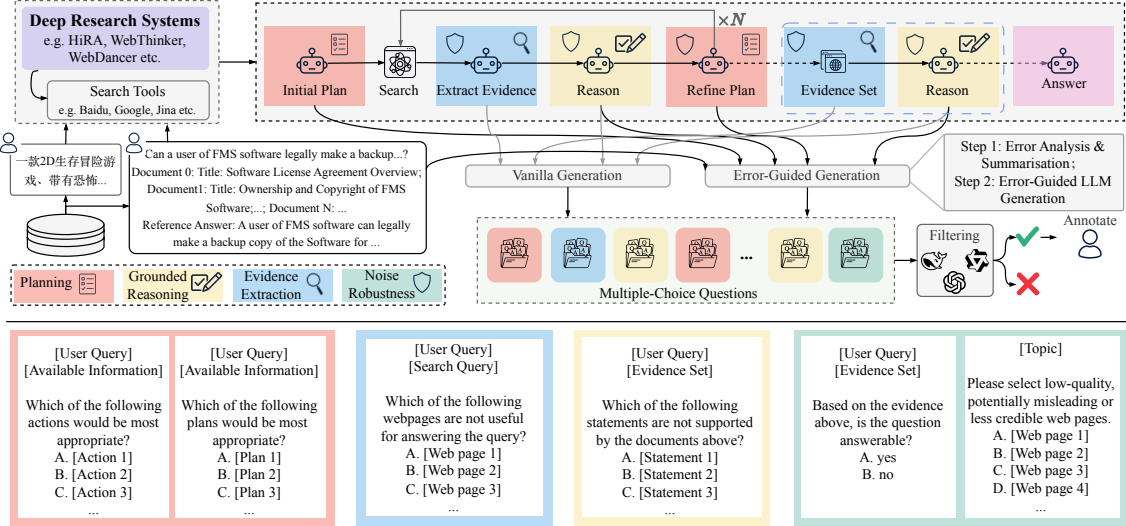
Deep Research Systems
e.g. HiRA, WebThinker, WebDancer etc.

Search Tools
e.g. Baidu, Google, Jina etc.

$\times N$

Initial Plan

Search

Extract Evidence

Reason

Refine Plan

Evidence Set

Reason

Answer

一款2D生存冒险游戏、带有恐怖...

Can a user of FMS software legally make a backup...?
Document 0: Title: Software License Agreement Overview;
Document1: Title: Ownership and Copyright of FMS Software;...; Document N: ...
Reference Answer: A user of FMS software can legally make a backup copy of the Software for ...

Vanilla Generation

Error-Guided Generation

Step 1: Error Analysis & Summarisation;
Step 2: Error-Guided LLM Generation

Annotate

Filtering

...

Multiple-Choice Questions

Planning

Grounded Reasoning

Evidence Extraction

Noise Robustness

[User Query]
[Available Information]

Which of the following actions would be most appropriate?
A. [Action 1]
B. [Action 2]
C. [Action 3]
...

[User Query]
[Available Information]

Which of the following plans would be most appropriate?
A. [Plan 1]
B. [Plan 2]
C. [Plan 3]
...

[User Query]
[Search Query]

Which of the following webpages are not useful for answering the query?
A. [Web page 1]
B. [Web page 2]
C. [Web page 3]
...

[User Query]
[Evidence Set]

Which of the following statements are not supported by the documents above?
A. [Statement 1]
B. [Statement 2]
C. [Statement 3]
...

[User Query]
[Evidence Set]

Based on the evidence above, is the question answerable?
A. yes
B. no

[Topic]

Please select low-quality, potentially misleading or less credible web pages.
A. [Web page 1]
B. [Web page 2]
C. [Web page 3]
D. [Web page 4]
...